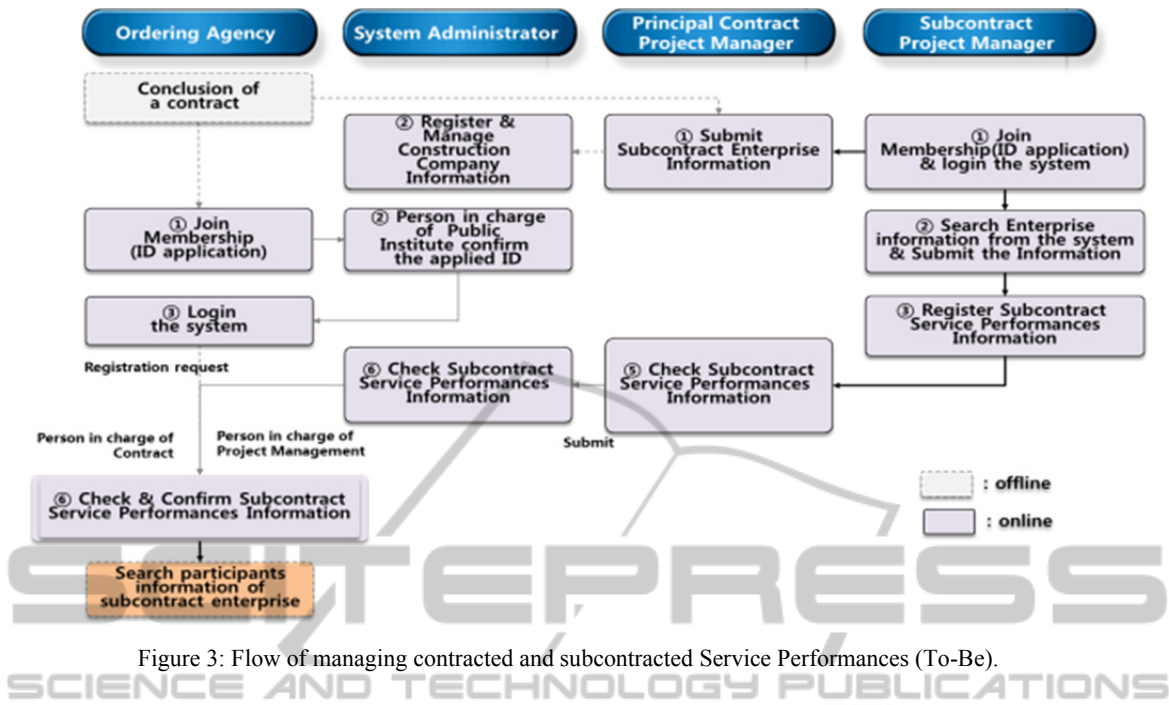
Ordering Agency

System Administrator

Principal Contract Project Manager

Subcontract Project Manager

Conclusion of a contract

② Register & Manage Construction Company Information

① Submit Subcontract Enterprise Information

① Join Membership(ID application) & login the system

① Join Membership (ID application)

② Person in charge of Public Institute confirm the applied ID

② Search Enterprise information from the system & Submit the Information

③ Login the system

③ Register Subcontract Service Performances Information

Registration request

⑥ Check Subcontract Service Performances Information

⑤ Check Subcontract Service Performances Information

Submit

Person in charge of Contract

Person in charge of Project Management

⑥ Check & Confirm Subcontract Service Performances Information

Search participants information of subcontract enterprise

: offline

: online

Figure 3: Flow of managing contracted and subcontracted Service Performances (To-Be).

SCITEPRESS
SCIENCE AND TECHNOLOGY PUBLICATIONS